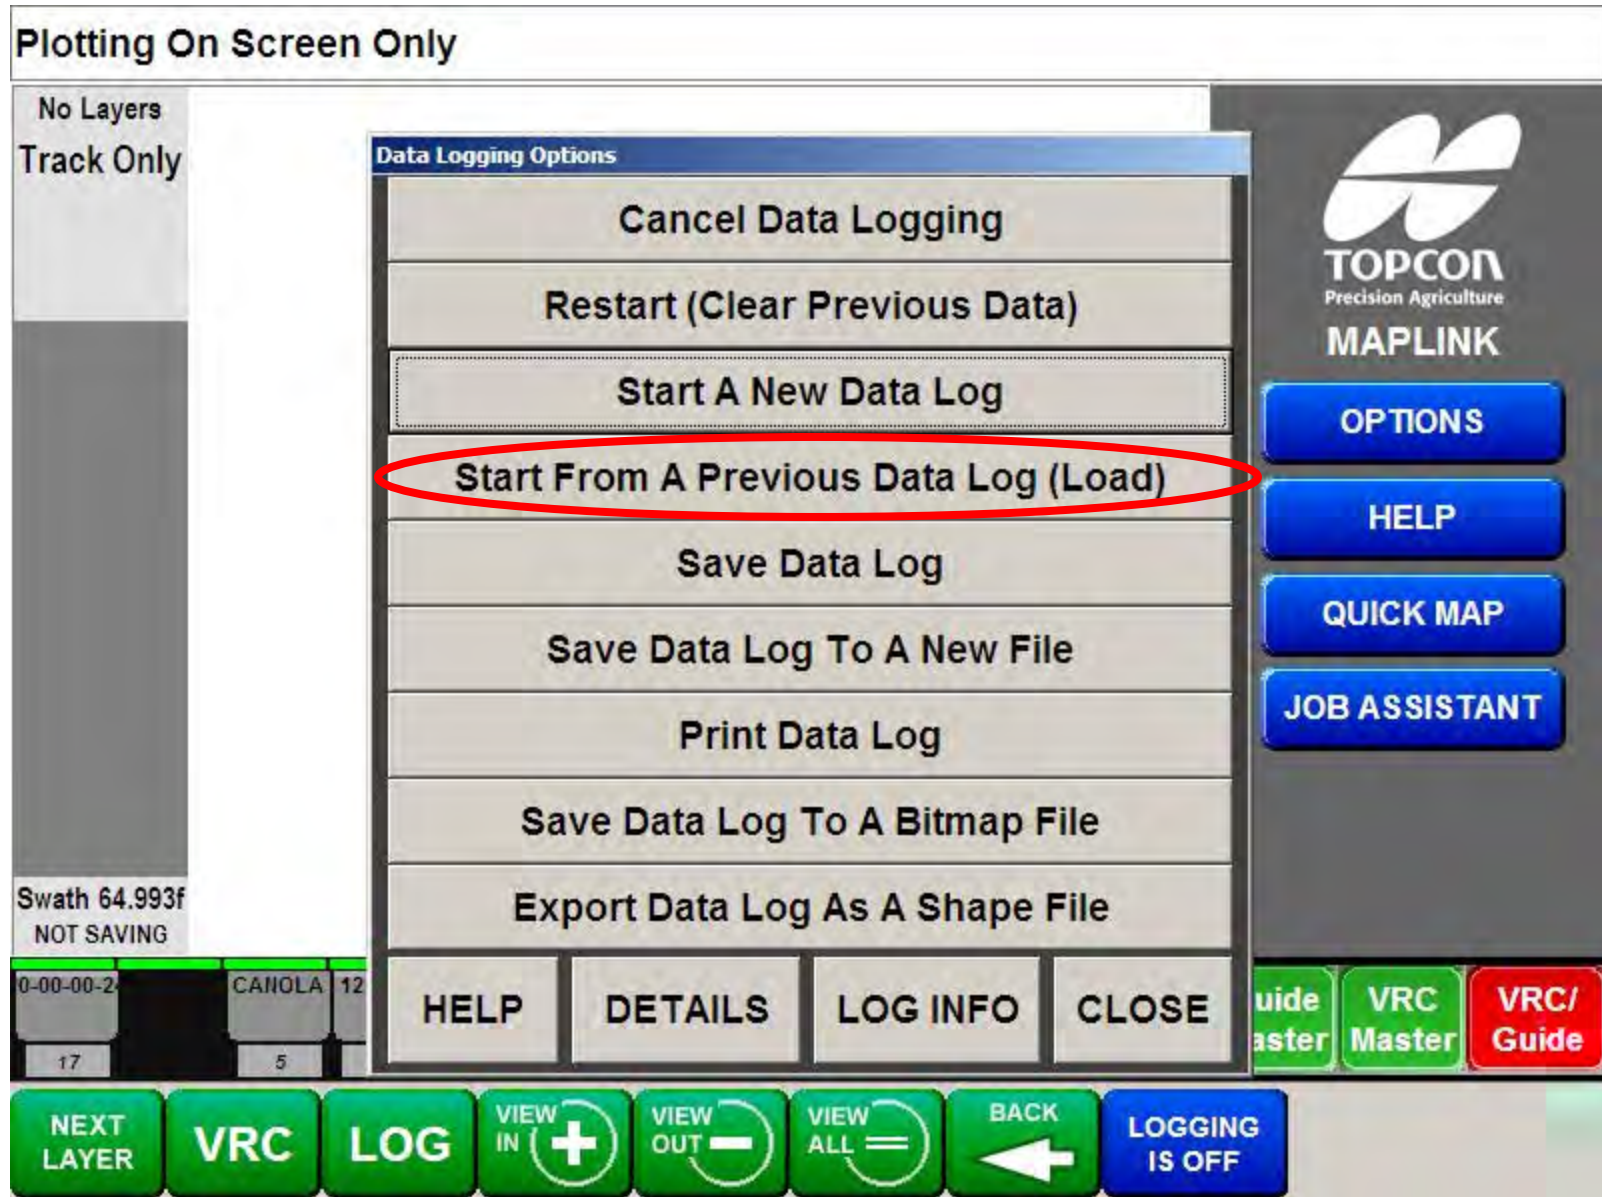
Plotting On Screen Only

No Layers
Track Only

Swath 64.993f
NOT SAVING

0-00-00-2
CANOLA
12
17
5

Data Logging Options

Cancel Data Logging
Restart (Clear Previous Data)
Start A New Data Log
Start From A Previous Data Log (Load)
Save Data Log
Save Data Log To A New File
Print Data Log
Save Data Log To A Bitmap File
Export Data Log As A Shape File

HELP
DETAILS
LOG INFO
CLOSE

TOPCON
Precision Agriculture
MAPLINK

OPTIONS
HELP
QUICK MAP
JOB ASSISTANT

uide
aster
VRC
Master
VRC/
Guide

NEXT LAYER
VRC
LOG
VIEW IN
VIEW OUT
VIEW ALL
BACK
LOGGING IS OFF